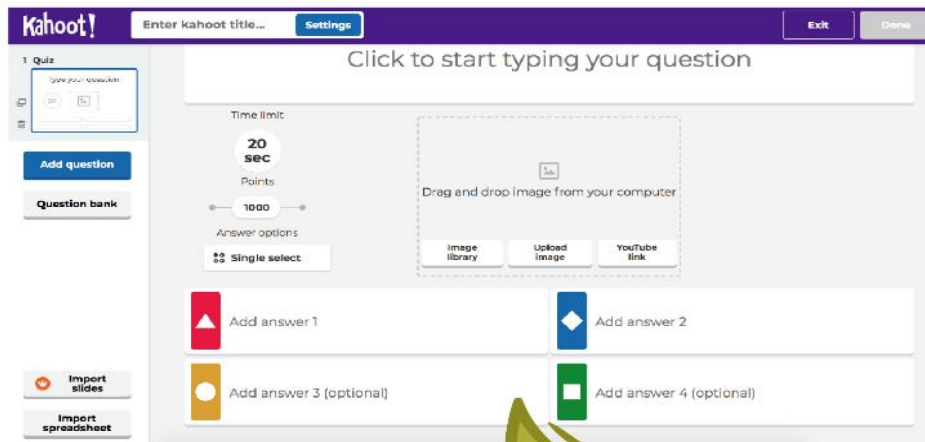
Kahoot!

Enter kahoot title...

Settings

Exit

Done

1 Quiz

Type your question

Add question

Question bank

Import slides

Import spreadsheet

Click to start typing your question

Time limit

20 sec

Points

1000

Answer options

Single select

Drag and drop image from your computer

Image library

Upload image

YouTube link

Add answer 1

Add answer 2

Add answer 3 (optional)

Add answer 4 (optional)